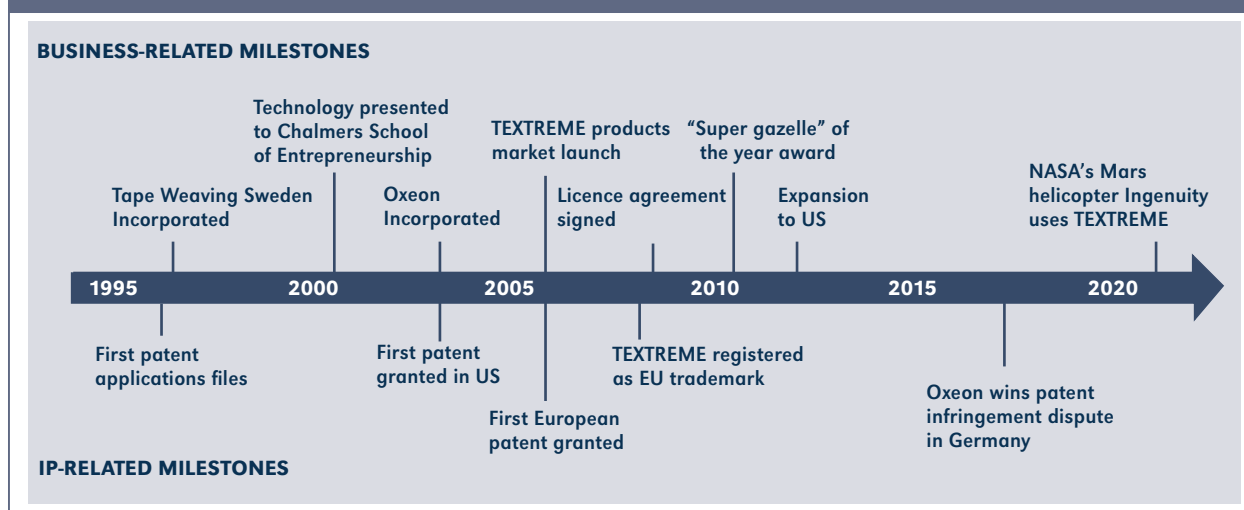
BUSINESS-RELATED MILESTONES

Tape Weaving Sweden Incorporated

Technology presented to Chalmers School of Entrepreneurship

Oxeon Incorporated

TEXTREME products market launch

Licence agreement signed

"Super gazelle" of the year award

Expansion to US

NASA's Mars helicopter Ingenuity uses TEXTREME

1995 2000 2005 2010 2015 2020

First patent applications files

First patent granted in US

First European patent granted

TEXTREME registered as EU trademark

Oxeon wins patent infringement dispute in Germany

IP-RELATED MILESTONES